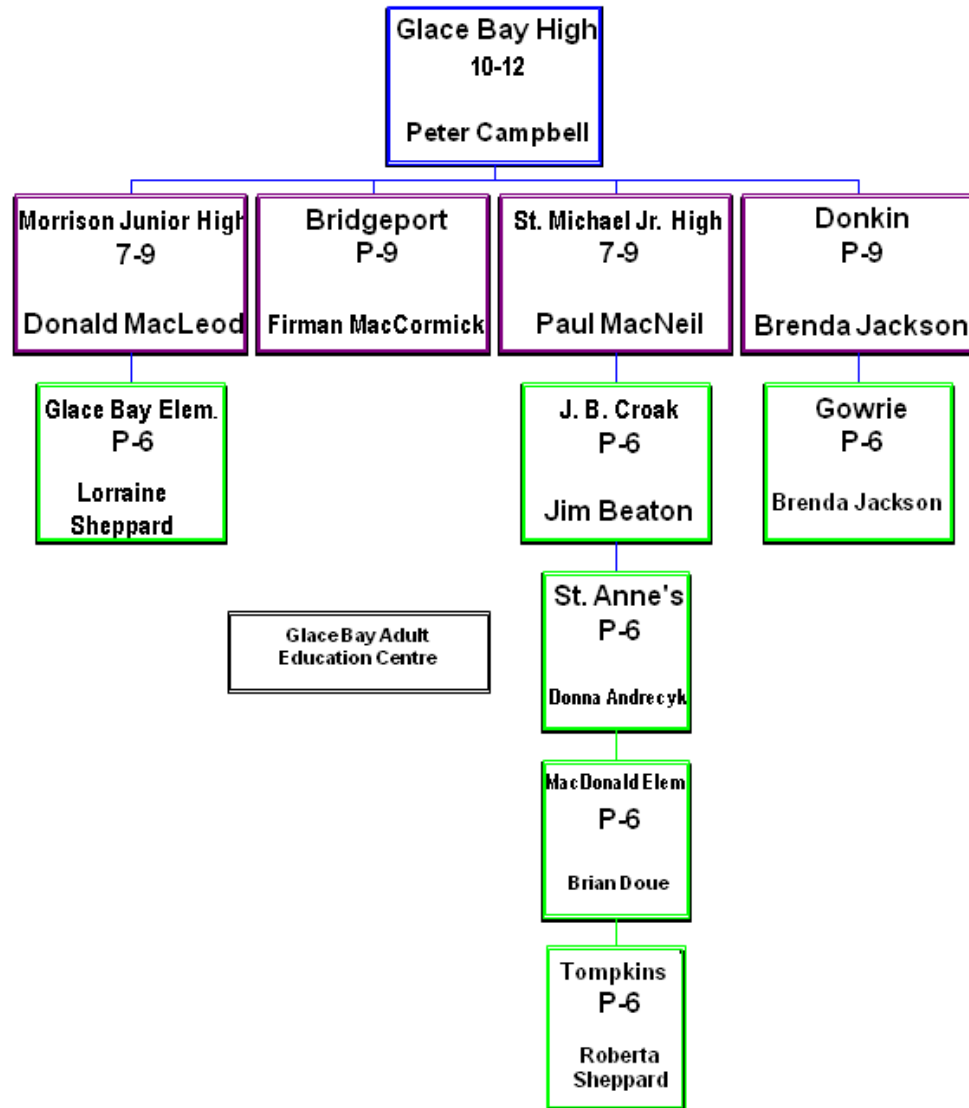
Glace Bay High
10-12

Peter Campbell

Morrison Junior High
7-9

Donald MacLeod

Bridgeport
P-9

Firman MacCormick

St. Michael Jr. High
7-9

Paul MacNeil

Donkin
P-9

Brenda Jackson

Glace Bay Elem.
P-6

Lorraine Sheppard

J. B. Croak
P-6

Jim Beaton

Gowrie
P-6

Brenda Jackson

St. Anne's
P-6

Donna Andrecyk

Glace Bay Adult Education Centre

MacDonald Elem
P-6

Brian Doue

Tompkins
P-6

Roberta Sheppard